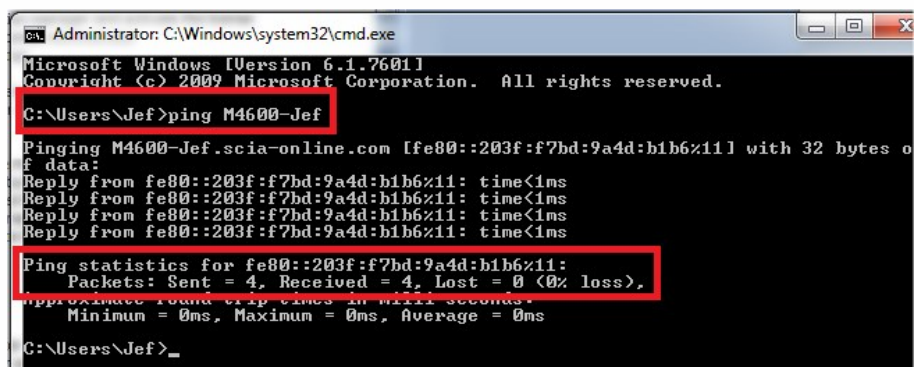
Administrator: C:\Windows\system32\cmd.exe

Microsoft Windows [Version 6.1.7601]
Copyright (c) 2009 Microsoft Corporation. All rights reserved.

C:\Users\Jef>ping M4600-Jef

Pinging M4600-Jef.scia-online.com [fe80::203f:f7bd:9a4d:b1b6%11] with 32 bytes of data:
Reply from fe80::203f:f7bd:9a4d:b1b6%11: time<1ms
Reply from fe80::203f:f7bd:9a4d:b1b6%11: time<1ms
Reply from fe80::203f:f7bd:9a4d:b1b6%11: time<1ms
Reply from fe80::203f:f7bd:9a4d:b1b6%11: time<1ms

Ping statistics for fe80::203f:f7bd:9a4d:b1b6%11:
    Packets: Sent = 4, Received = 4, Lost = 0 (0% loss),
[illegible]
    Minimum = 0ms, Maximum = 0ms, Average = 0ms

C:\Users\Jef>_